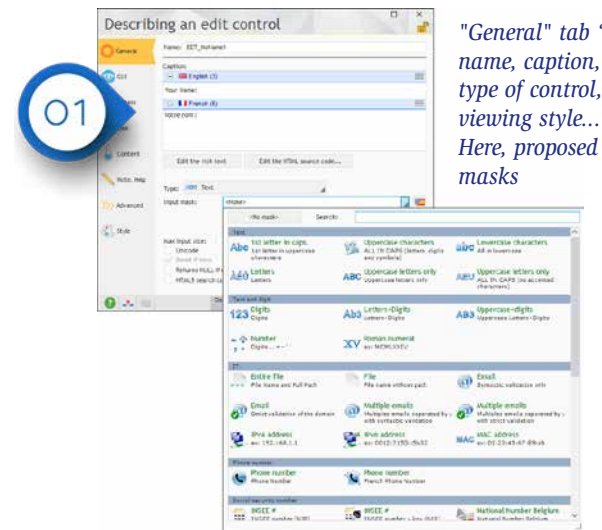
Describing an edit control

01

General
Edit
Content
Note, Help
Advanced
Style

Name: EDT_Nohamed
Caption
English (3)
Your Name:
French (8)
Votre nom:
Edit the rich text
Edit the HTML source code...
Type: Text
Input mask: <None>

"General" tab name, caption, type of control, viewing style... Here, proposed masks

<No mask>
Search:
Text
Abc 1st letter in caps
ABC Uppercase characters
abc Lowercase characters
Letters
ABC Uppercase letters only
Uppercase letters only
Text and digit
123 Digits
Letters+Digits
Uppercase+Digits
Number
XV Roman numeral
Entire file
File
Email
Email
Multiple emails
Multiple emails
IPv4 address
IPv6 address
MAC address
Phone number
Phone number
Phone number
Social security number
INSEE #
INSEE #
National Number Belgium